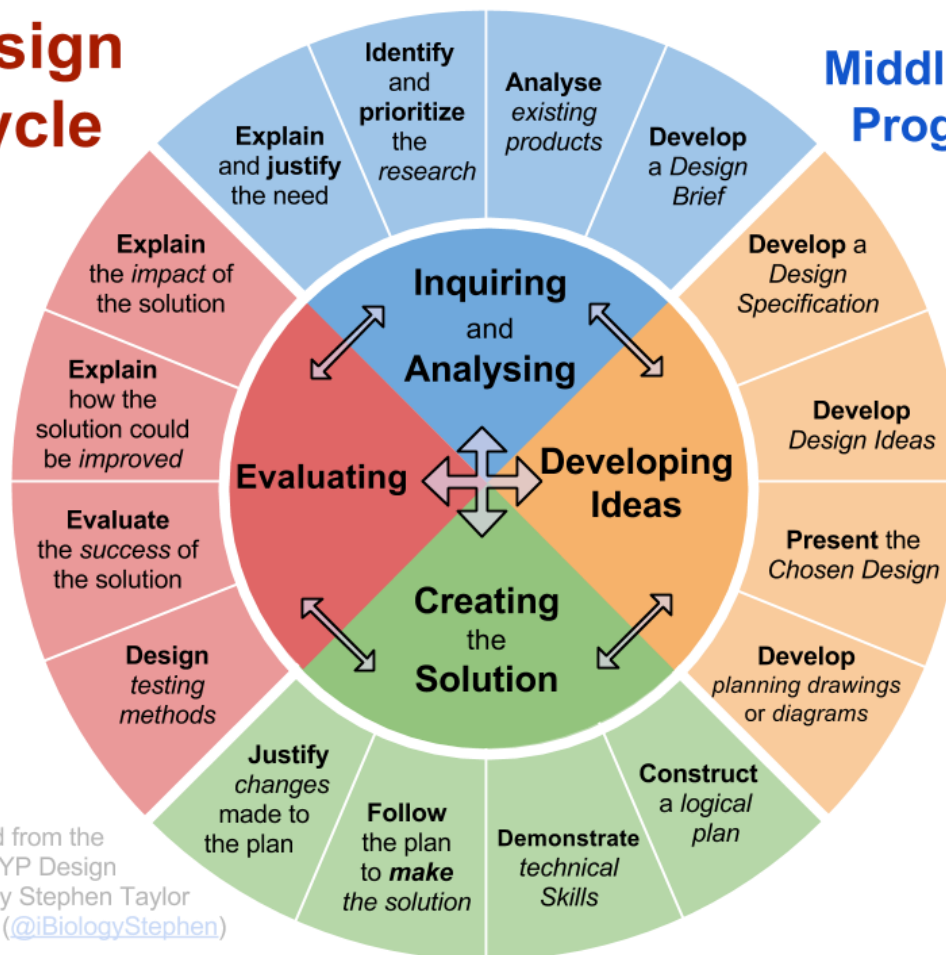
sign
ycle

Middl
Prog

Explain and justify the need

Identify and prioritize the research

Analyse existing products

Develop a Design Brief

Develop a Design Specification

Develop Design Ideas

Present the Chosen Design

Develop planning drawings or diagrams

Construct a logical plan

Demonstrate technical Skills

Follow the plan to make the solution

Justify changes made to the plan

Design testing methods

Evaluate the success of the solution

Explain how the solution could be improved

Explain the impact of the solution

Inquiring and Analysing

Developing Ideas

Creating the Solution

Evaluating

d from the
YP Design
y Stephen Taylor
(@iBiologyStephen)